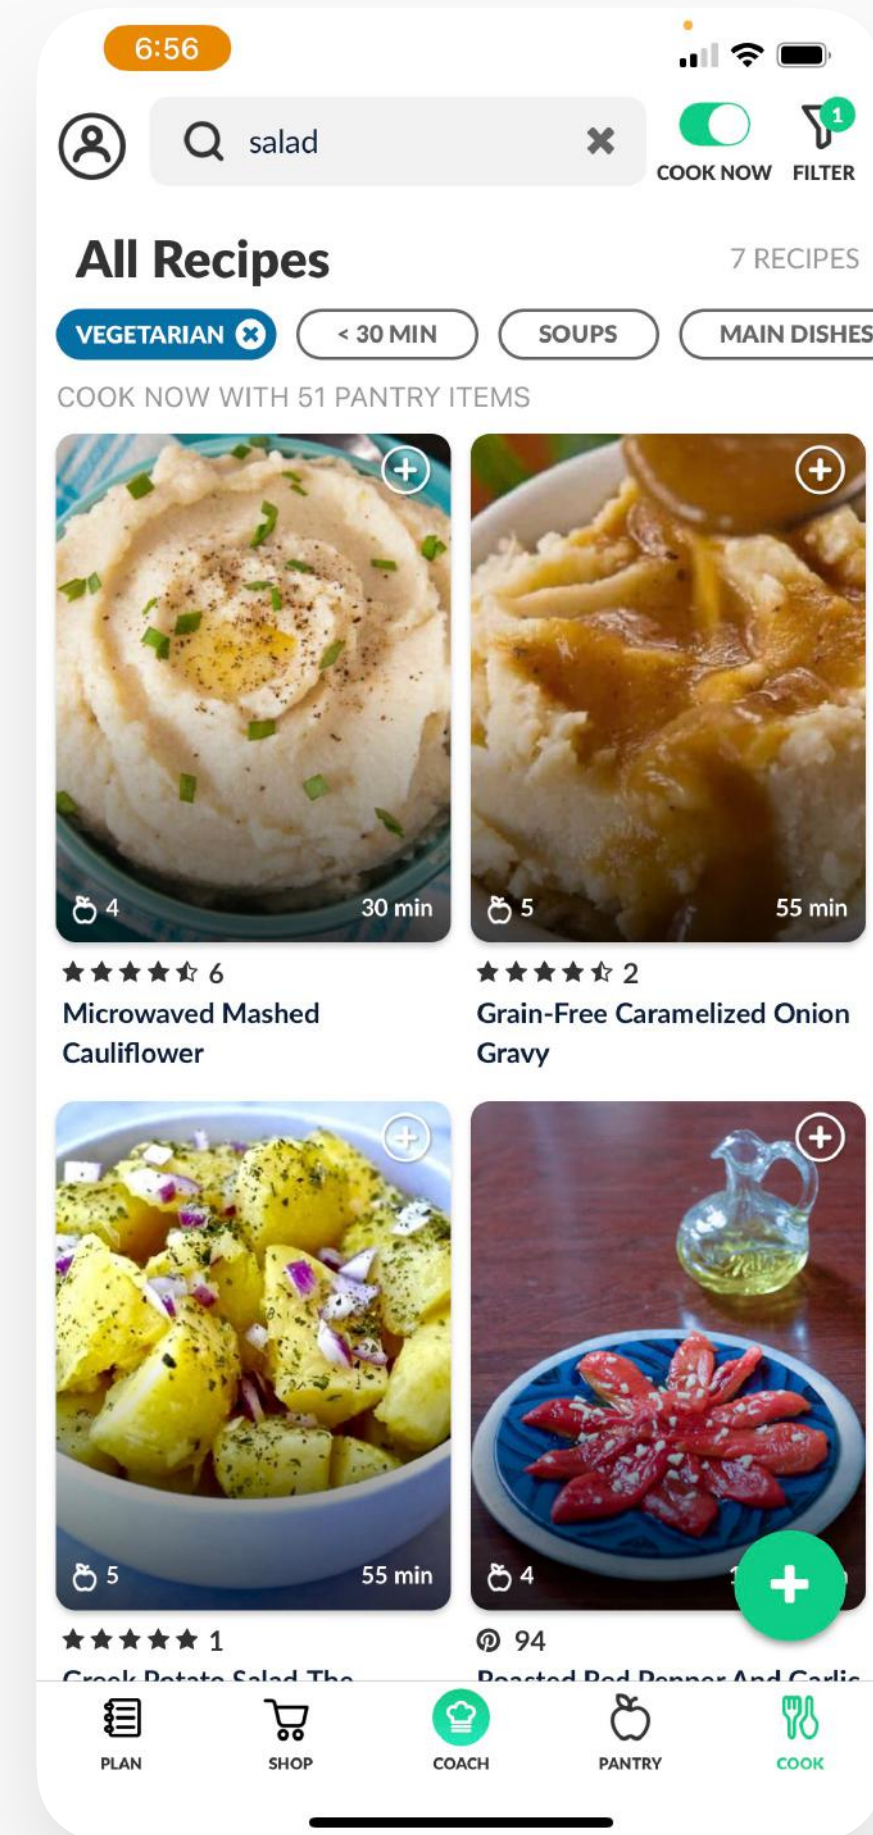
6:56

salad

COOK NOW FILTER 1

All Recipes

7 RECIPES

VEGETARIAN < 30 MIN SOUPS MAIN DISHES

COOK NOW WITH 51 PANTRY ITEMS

4 30 min

★★★★☆ 6

Microwaved Mashed Cauliflower

5 55 min

★★★★☆ 2

Grain-Free Caramelized Onion Gravy

5 55 min

★★★★★ 1

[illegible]

4 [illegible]

94

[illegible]

PLAN SHOP COACH PANTRY COOK